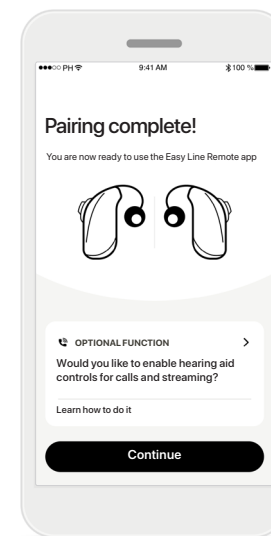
●●●○○ PH 9:41 AM 100 %

Pairing complete!

You are now ready to use the Easy Line Remote app

OPTIONAL FUNCTION >

Would you like to enable hearing aid controls for calls and streaming?

Learn how to do it

Continue